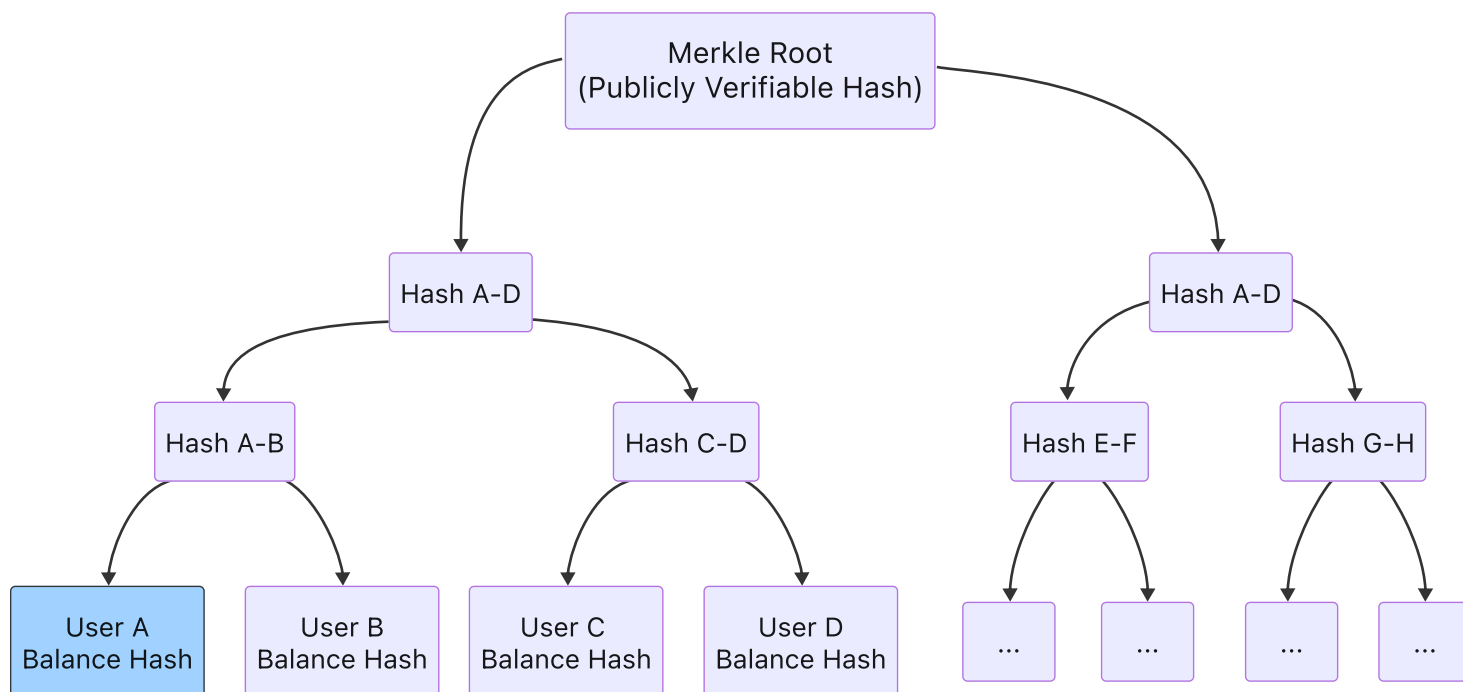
Merkle Root
(Publicly Verifiable Hash)

Hash A-D

Hash A-D

Hash A-B

Hash C-D

Hash E-F

Hash G-H

User A
Balance Hash

User B
Balance Hash

User C
Balance Hash

User D
Balance Hash

...

...

...

...